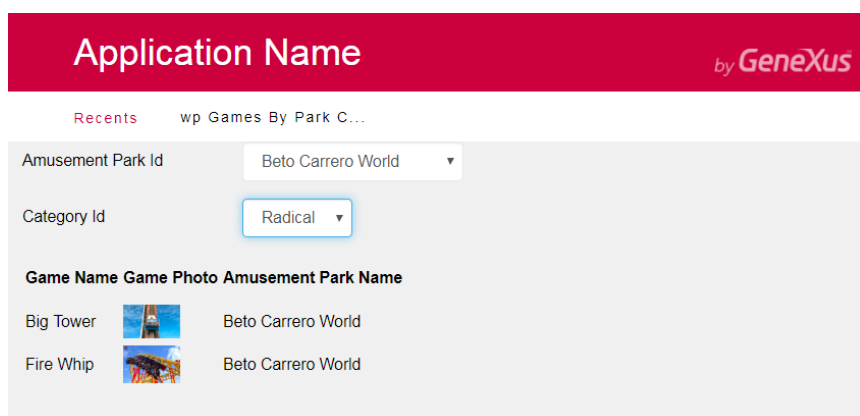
Application Name

by GeneXus

Recents wp Games By Park C...

Amusement Park Id Beto Carrero World ▾

Category Id Radical ▾

| Game Name | Game Photo | Amusement Park Name |
|---|---|---|
| Big Tower | | Beto Carrero World |
| Fire Whip | | Beto Carrero World |